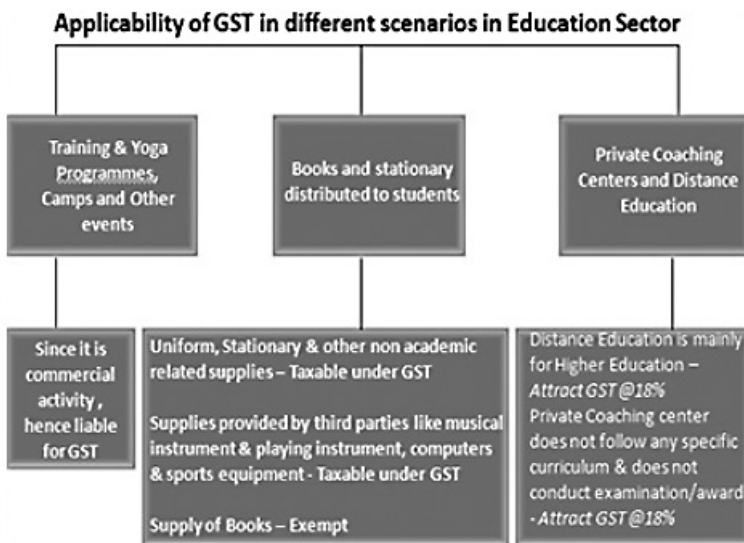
Applicability of GST in different scenarios in Education Sector

Training & Yoga Programmes, Camps and Other events

Books and stationary distributed to students

Private Coaching Centers and Distance Education

Since it is commercial activity , hence liable for GST

Uniform, Stationary & other non academic related supplies – Taxable under GST

Supplies provided by third parties like musical instrument & playing instrument, computers & sports equipment - Taxable under GST

Supply of Books – Exempt

Distance Education is mainly for Higher Education – *Attract GST @18%*
Private Coaching center does not follow any specific curriculum & does not conduct examination/award - *Attract GST @18%*